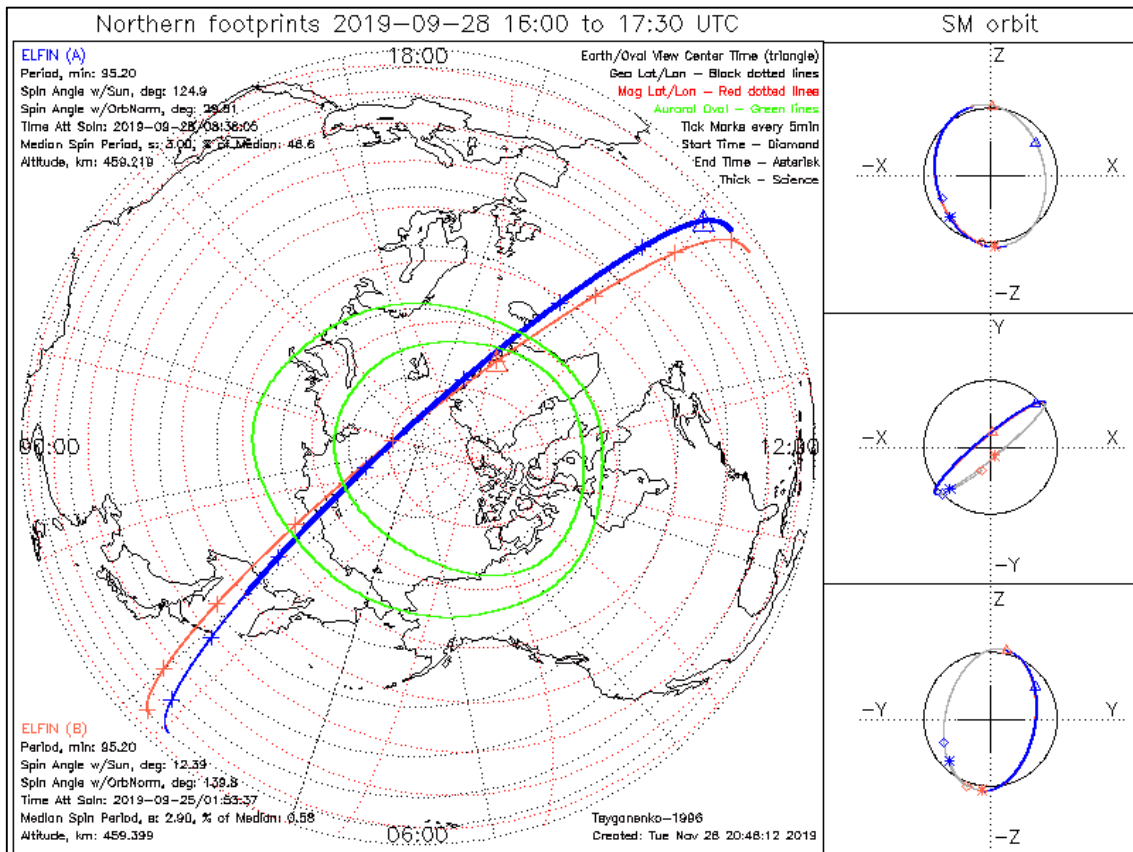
Northern footprints 2019-09-28 16:00 to 17:30 UTC

SM orbit

ELFIN (A)
Period, min: 95.20
Spin Angle w/Sun, deg: 124.9
Spin Angle w/OrbNorm, deg: 29.51
Time Att Soln: 2019-09-28/08:38:05
Median Spin Period, s: 3.00, % of Median: 48.6
Altitude, km: 459.219

Earth/Oval View Center Time (triangle)
Geo Lat/Lon - Black dotted lines
Mag Lat/Lon - Red dotted lines
Auroral Oval - Green lines
Tick Marks every 5min
Start Time - Diamond
End Time - Asterisk
Thick - Science

18:00

00:00

12:00

06:00

ELFIN (B)
Period, min: 95.20
Spin Angle w/Sun, deg: 12.39
Spin Angle w/OrbNorm, deg: 139.8
Time Att Soln: 2019-09-25/01:53:37
Median Spin Period, s: 2.90, % of Median: 0.58
Altitude, km: 459.399

Tsyganenko-1996
Created: Tue Nov 28 20:48:12 2019

Z
-X
X
-Z

Y
-X
X
-Y

Z
-Y
Y
-Z